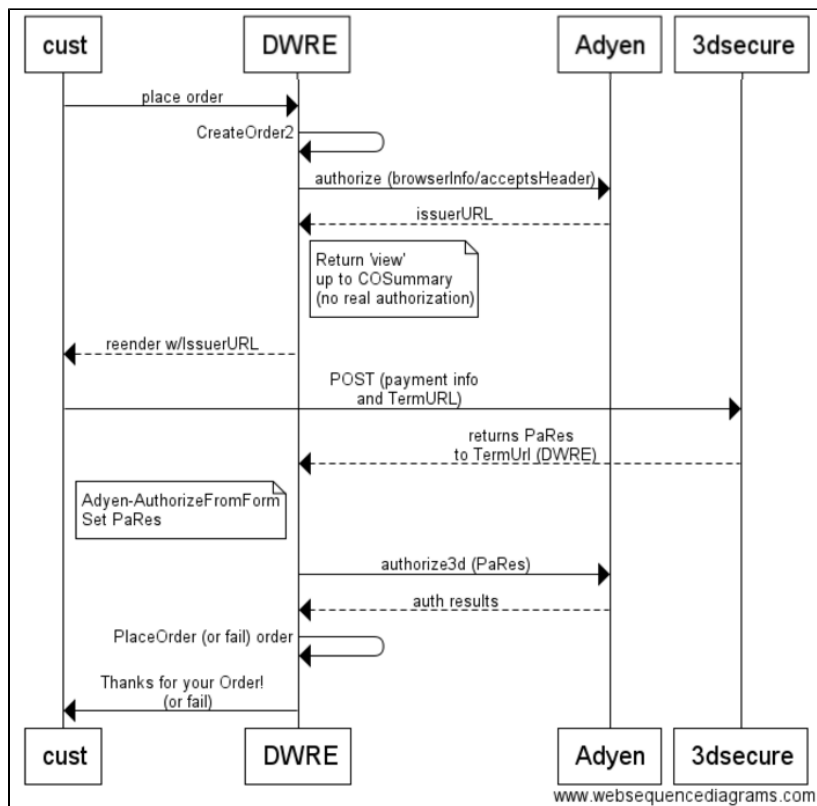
cust

DWRE

Adyen

3dsecure

place order

CreateOrder2

authorize (browserInfo/acceptsHeader)

issuerURL

Return 'view' up to COSummary (no real authorization)

reender w/IssuerURL

POST (payment info and TermURL)

returns PaRes to TermUrl (DWRE)

Adyen-AuthorizeFromForm Set PaRes

authorize3d (PaRes)

auth results

PlaceOrder (or fail) order

Thanks for your Order! (or fail)

cust

DWRE

Adyen

3dsecure

www.websequencediagrams.com